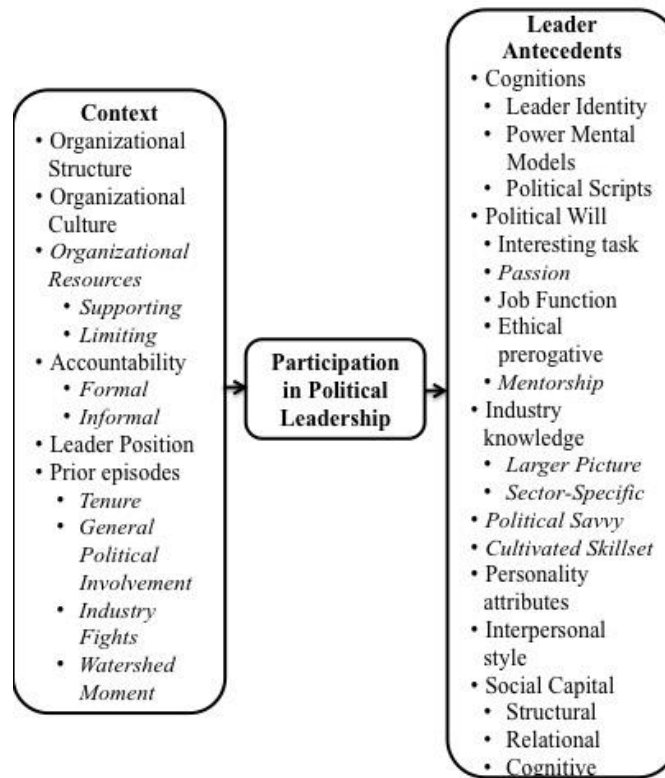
Context
• Organizational Structure
• Organizational Culture
• *Organizational Resources*
• *Supporting*
• *Limiting*
• Accountability
• *Formal*
• *Informal*
• Leader Position
• Prior episodes
• *Tenure*
• *General Political Involvement*
• *Industry Fights*
• *Watershed Moment*

Participation in Political Leadership

Leader Antecedents
• Cognitions
• Leader Identity
• Power Mental Models
• Political Scripts
• Political Will
• Interesting task
• *Passion*
• Job Function
• Ethical prerogative
• *Mentorship*
• Industry knowledge
• *Larger Picture*
• *Sector-Specific*
• *Political Savvy*
• *Cultivated Skillset*
• Personality attributes
• Interpersonal style
• Social Capital
• Structural
• Relational
• Cognitive